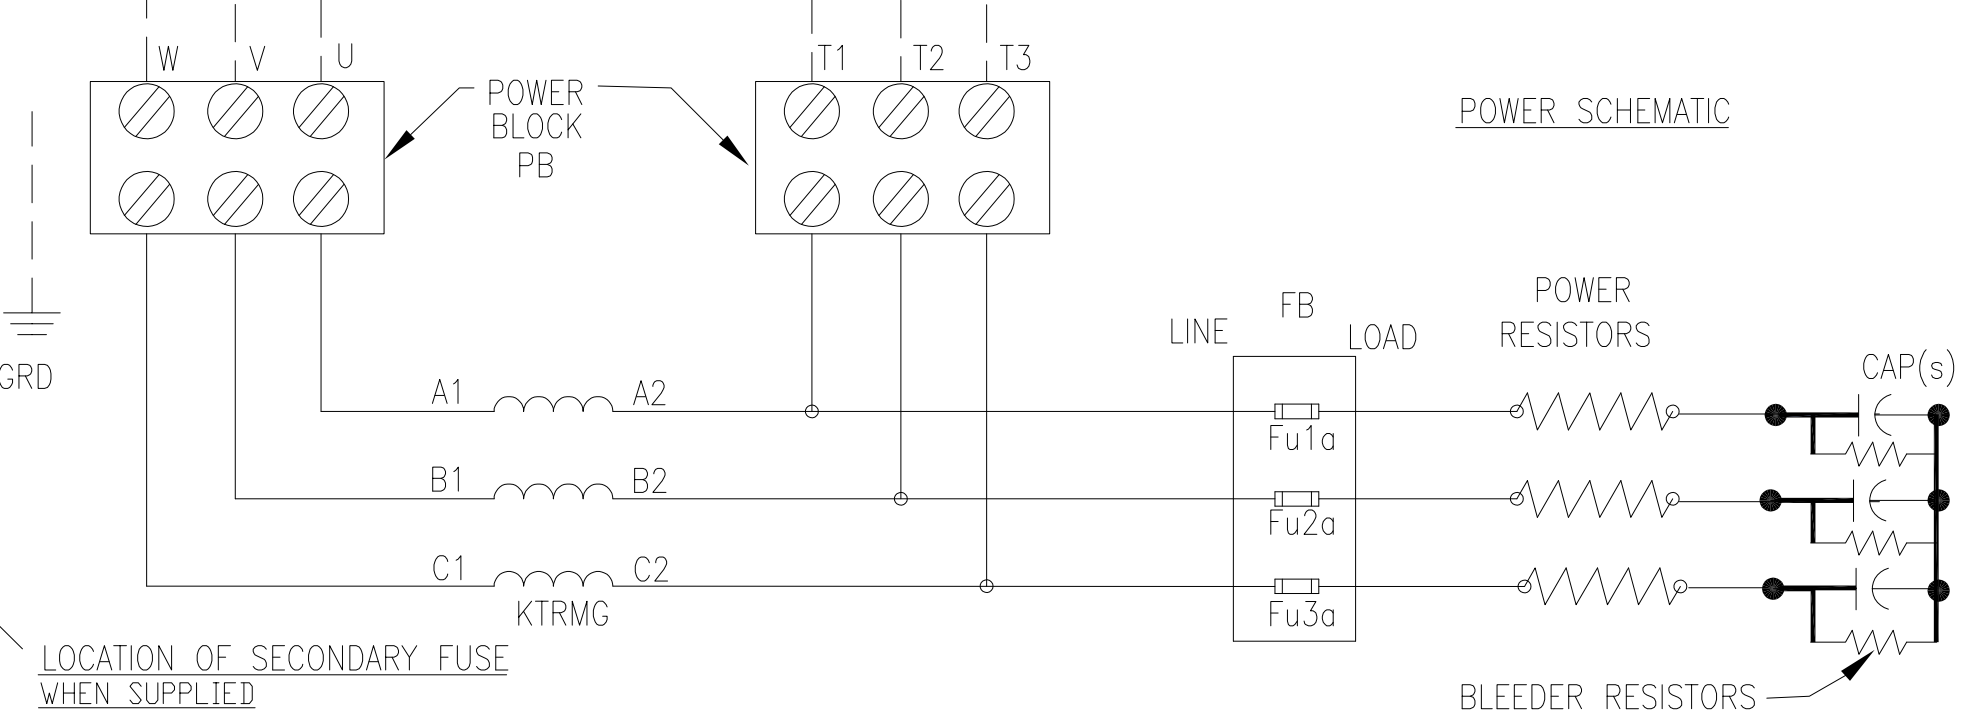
W V U

T1 T2 T3

POWER BLOCK PB

POWER SCHEMATIC

GRD

FB

LINE

LOAD

POWER RESISTORS

CAP(s)

A1

A2

B1

B2

C1

C2

KTRMG

Fu1a

Fu2a

Fu3a

LOCATION OF SECONDARY FUSE WHEN SUPPLIED

BLEEDER RESISTORS